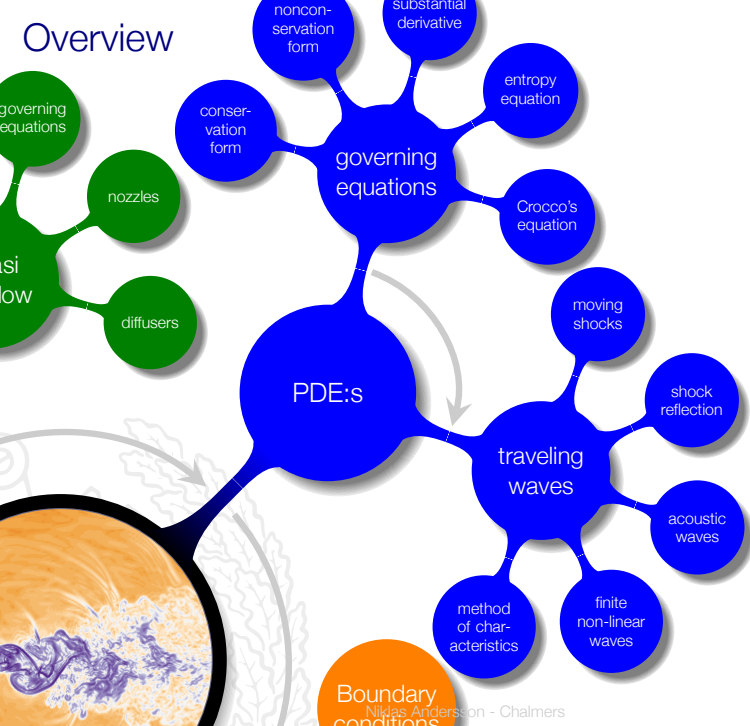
Overview

governing equations

nozzles

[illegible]asi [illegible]low

diffusers

nonconservation form

substantial derivative

entropy equation

conservation form

governing equations

Crocco's equation

PDE:s

moving shocks

shock reflection

traveling waves

acoustic waves

method of characteristics

finite non-linear waves

Boundary conditions

Niklas Andersson - Chalmers